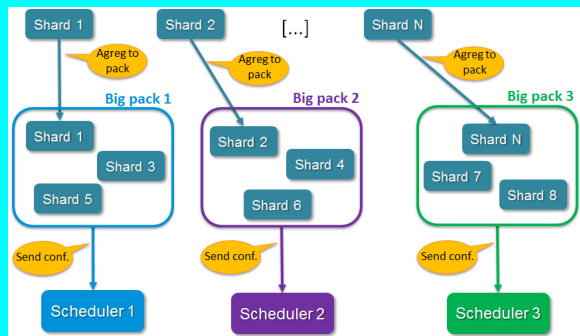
Shard 1

Shard 2

[...]

Shard N

Agreg to pack

Agreg to pack

Agreg to pack

Big pack 1

Shard 1

Shard 3

Shard 5

Big pack 2

Shard 2

Shard 4

Shard 6

Big pack 3

Shard N

Shard 7

Shard 8

Send conf.

Send conf.

Send conf.

Scheduler 1

Scheduler 2

Scheduler 3